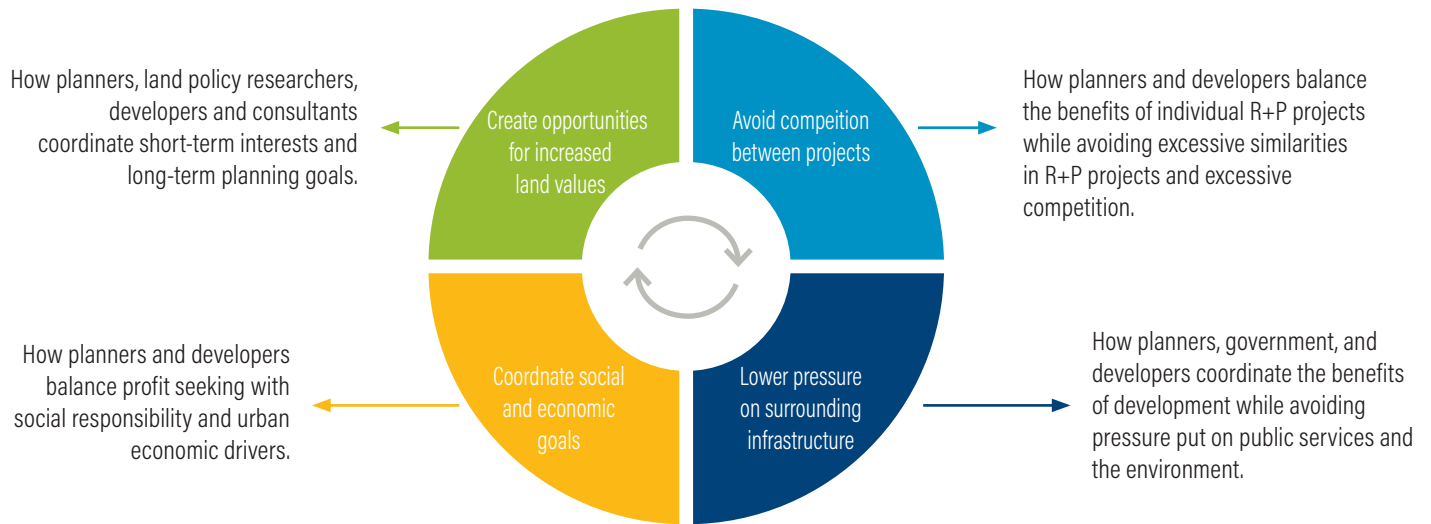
How planners, land policy researchers, developers and consultants coordinate short-term interests and long-term planning goals.

Create opportunities for increased land values

Avoid compeition between projects

How planners and developers balance the benefits of individual R+P projects while avoiding excessive similarities in R+P projects and excessive competition.

How planners and developers balance profit seeking with social responsibility and urban economic drivers.

Coordnate social and economic goals

Lower pressure on surrounding infrastructure

How planners, government, and developers coordinate the benefits of development while avoiding pressure put on public services and the environment.